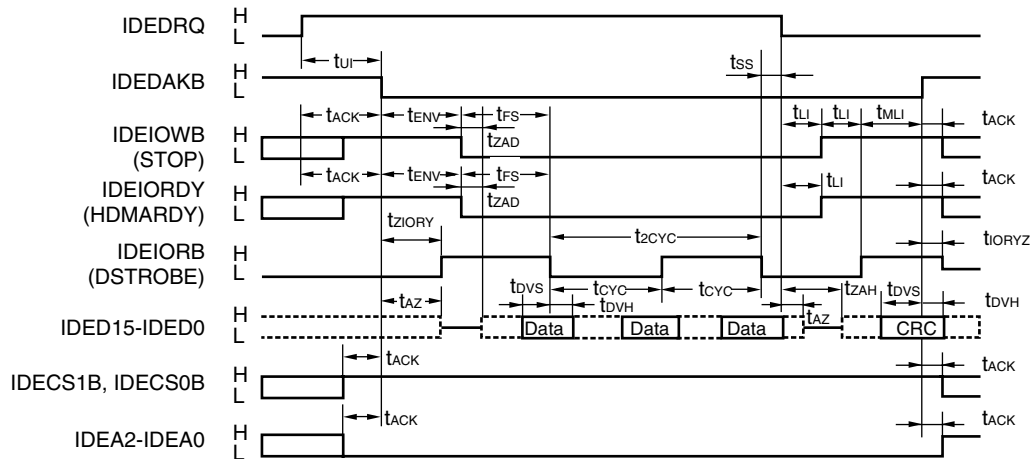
IDEDRQ H L

$t_{UI}$

IDEDAKB H L

$t_{SS}$

$t_{ACK}$ $t_{ENV}$ $t_{FS}$ $t_{LI}$ $t_{LI}$ $t_{MLI}$ $t_{ACK}$

IDEIOWB (STOP) H L

$t_{ZAD}$

$t_{ACK}$ $t_{ENV}$ $t_{FS}$ $t_{LI}$ $t_{ACK}$

IDEIORDY (HDMARDY) H L

$t_{ZAD}$

$t_{ZIORY}$

$t_{2CYC}$

$t_{IORYZ}$

IDEIORB (DSTROBE) H L

$t_{AZ}$ $t_{DVS}$ $t_{CYC}$ $t_{CYC}$ $t_{DVH}$ $t_{ZAH}$ $t_{DVS}$ $t_{DVH}$ $t_{AZ}$

IDED15-IDED0 H L

Data Data Data CRC

$t_{ACK}$ $t_{ACK}$

IDECS1B, IDECS0B H L

$t_{ACK}$ $t_{ACK}$

IDEA2-IDEA0 H L